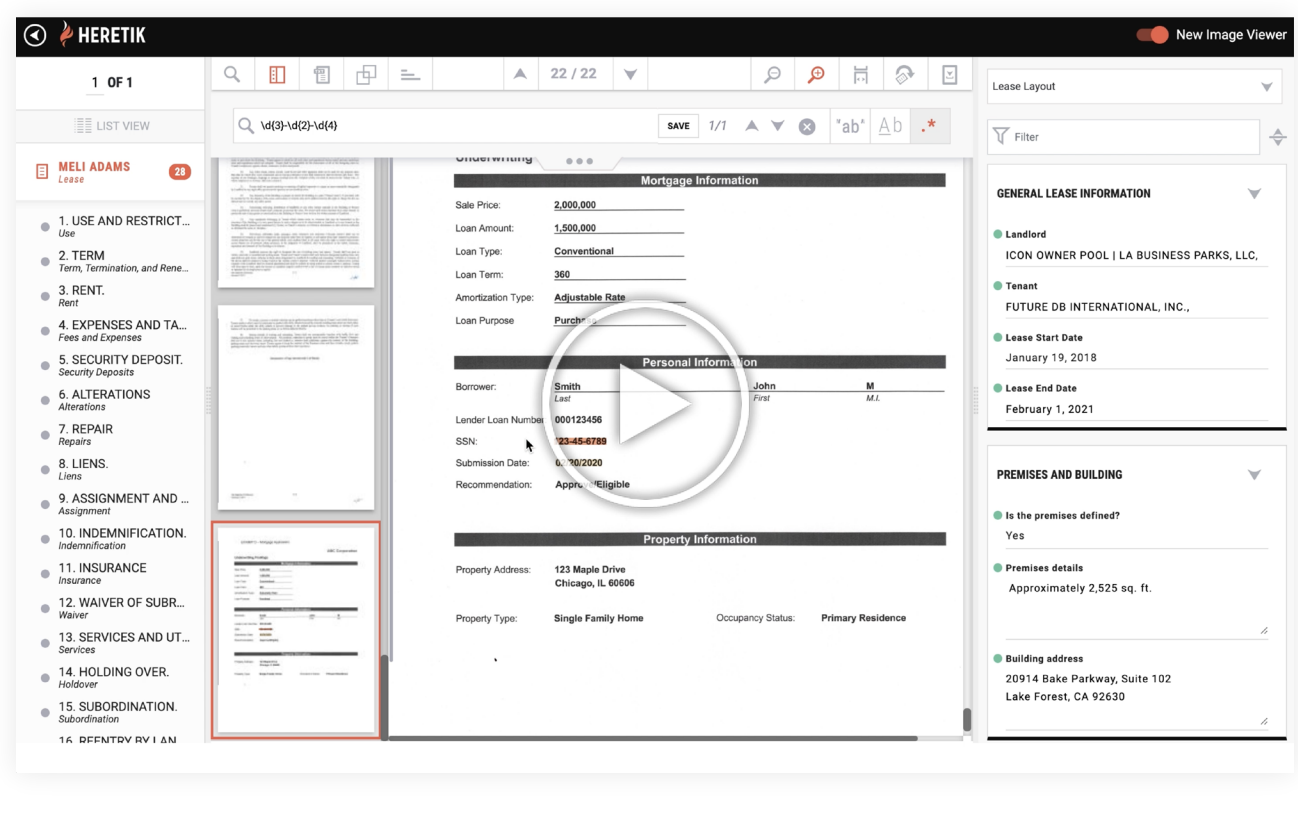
HERETIK

New Image Viewer

1 OF 1

LIST VIEW

MELI ADAMS
Lease
28

1. USE AND RESTRICT...
Use
2. TERM
Term, Termination, and Rene...
3. RENT.
Rent
4. EXPENSES AND TA...
Fees and Expenses
5. SECURITY DEPOSIT.
Security Deposits
6. ALTERATIONS
Alterations
7. REPAIR
Repairs
8. LIENS.
Liens
9. ASSIGNMENT AND ...
Assignment
10. INDEMNIFICATION.
Indemnification
11. INSURANCE
Insurance
12. WAIVER OF SUBR...
Waiver
13. SERVICES AND UT...
Services
14. HOLDING OVER.
Holdover
15. SUBORDINATION.
Subordination
16. REENTRY BY LAN...

22 / 22

\d{3}-\d{2}-\d{4}
SAVE
1/1
"ab"
Ab
.*

Underwriting

Mortgage Information
Sale Price: 2,000,000
Loan Amount: 1,500,000
Loan Type: Conventional
Loan Term: 360
Amortization Type: Adjustable Rate
Loan Purpose: Purch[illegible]

Personal Information
Borrower: Smith John M
Last First M.I.
Lender Loan Number: 000123456
SSN: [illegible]23-45-6789
Submission Date: 0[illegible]/20/2020
Recommendation: Appro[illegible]/Eligible

Property Information
Property Address: 123 Maple Drive
Chicago, IL 60606
Property Type: Single Family Home
Occupancy Status: Primary Residence

Lease Layout

Filter

GENERAL LEASE INFORMATION
Landlord
ICON OWNER POOL | LA BUSINESS PARKS, LLC,
Tenant
FUTURE DB INTERNATIONAL, INC.,
Lease Start Date
January 19, 2018
Lease End Date
February 1, 2021

PREMISES AND BUILDING
Is the premises defined?
Yes
Premises details
Approximately 2,525 sq. ft.
Building address
20914 Bake Parkway, Suite 102
Lake Forest, CA 92630